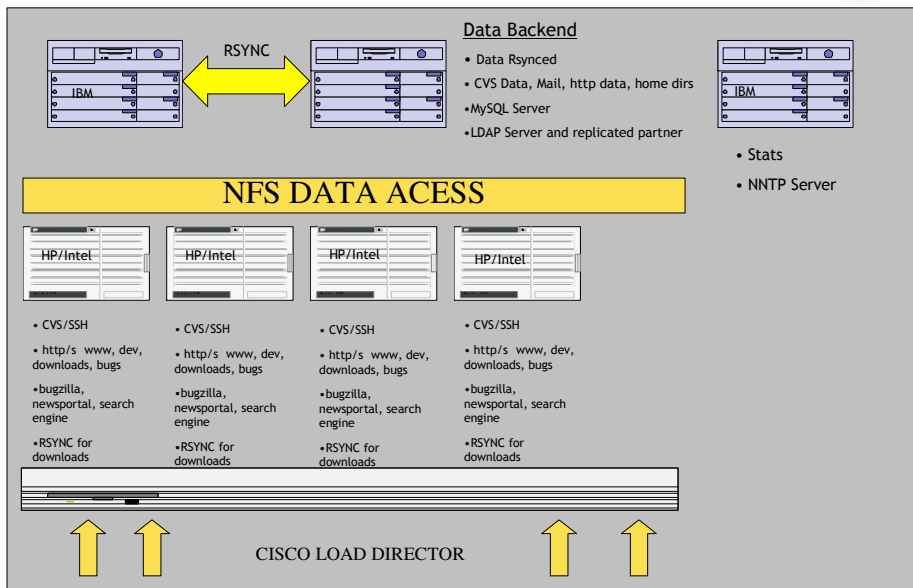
IBM

RSYNC

Data Backend

• Data Rsynced

• CVS Data, Mail, http data, home dirs

•MySQL Server

•LDAP Server and replicated partner

IBM

• Stats

• NNTP Server

NFS DATA ACESS

HP/Intel

• CVS/SSH

• http/s www, dev, downloads, bugs

•bugzilla, newsportal, search engine

•RSYNC for downloads

HP/Intel

• CVS/SSH

• http/s www, dev, downloads, bugs

•bugzilla, newsportal, search engine

•RSYNC for downloads

HP/Intel

• CVS/SSH

• http/s www, dev, downloads, bugs

•bugzilla, newsportal, search engine

•RSYNC for downloads

HP/Intel

• CVS/SSH

• http/s www, dev, downloads, bugs

•bugzilla, newsportal, search engine

•RSYNC for downloads

CISCO LOAD DIRECTOR